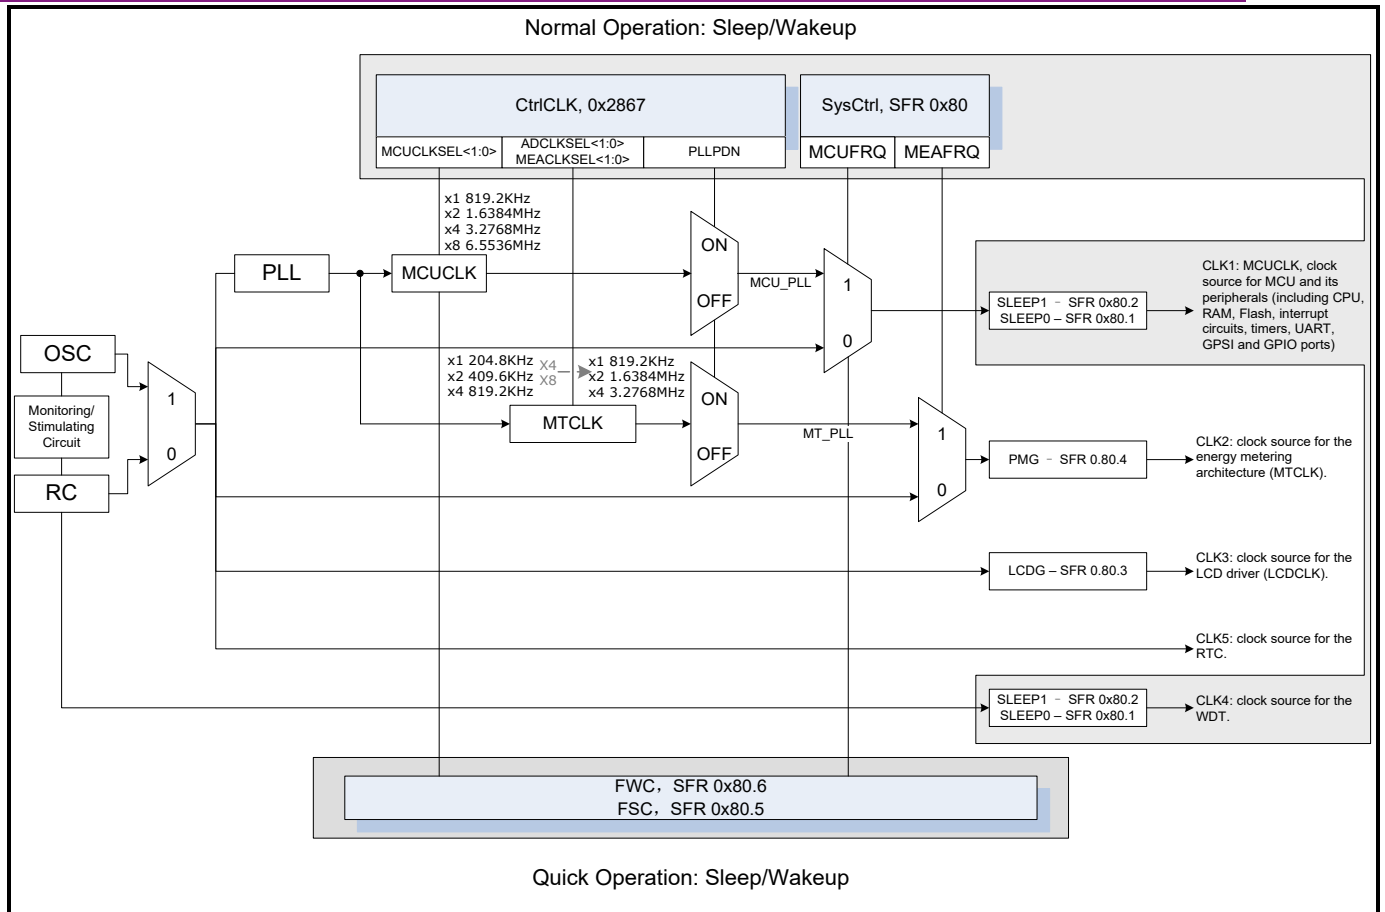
Normal Operation: Sleep/Wakeup

CtrlCLK, 0x2867

MCUCLKSEL<1:0>

ADCLKSEL<1:0>
MEACLKSEL<1:0>

PLLPDN

SysCtrl, SFR 0x80

MCUFRQ

MEAFRQ

x1 819.2KHz
x2 1.6384MHz
x4 3.2768MHz
x8 6.5536MHz

PLL

MCUCLK

ON

OFF

MCU_PLL

1

0

SLEEP1 – SFR 0x80.2
SLEEP0 – SFR 0x80.1

CLK1: MCUCLK, clock source for MCU and its peripherals (including CPU, RAM, Flash, interrupt circuits, timers, UART, GPSI and GPIO ports)

OSC

Monitoring/ Stimulating Circuit

RC

1

0

x1 204.8KHz
x2 409.6KHz
x4 819.2KHz

X4
X8

x1 819.2KHz
x2 1.6384MHz
x4 3.2768MHz

MTCLK

ON

OFF

MT_PLL

1

0

PMG – SFR 0.80.4

CLK2: clock source for the energy metering architecture (MTCLK).

LCDG – SFR 0.80.3

CLK3: clock source for the LCD driver (LCDCLK).

CLK5: clock source for the RTC.

SLEEP1 – SFR 0x80.2
SLEEP0 – SFR 0x80.1

CLK4: clock source for the WDT.

FWC，SFR 0x80.6
FSC，SFR 0x80.5

Quick Operation: Sleep/Wakeup